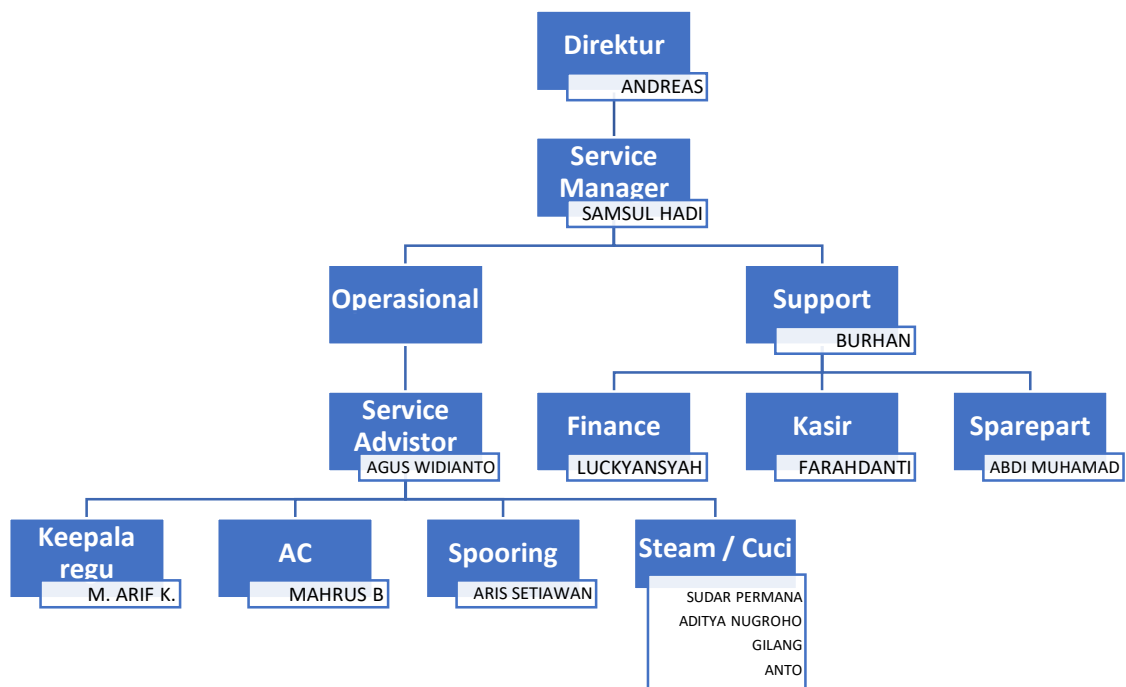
Direktur
ANDREAS

Service Manager
SAMSUL HADI

Operasional

Support
BURHAN

Service Advistor
AGUS WIDIANTO

Finance
LUCKYANSYAH

Kasir
FARAHDANTI

Sparepart
ABDI MUHAMAD

Keepala regu
M. ARIF K.

AC
MAHRUS B

Spooring
ARIS SETIAWAN

Steam / Cuci
SUDAR PERMANA
ADITYA NUGROHO
GILANG
ANTO